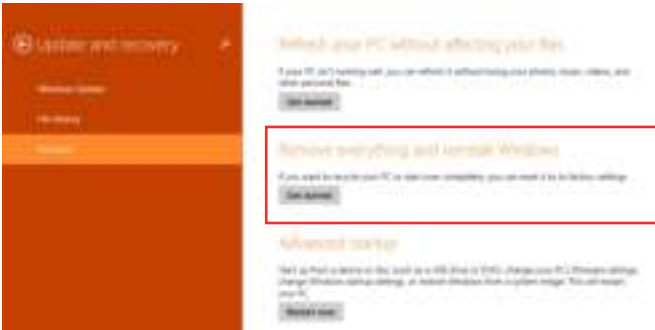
Update and recovery

Windows Update

File History

Recovery

Refresh your PC without affecting your files

If your PC isn't running well, you can refresh it without losing your photos, music, videos, and other personal files.

Get started

Remove everything and reinstall Windows

If you want to recycle your PC or start over completely, you can reset it to its factory settings.

Get started

Advanced startup

Start up from a device or disc (such as a USB drive or DVD), change your PC's firmware settings, change Windows startup settings, or restore Windows from a system image. This will restart your PC.

Restart now